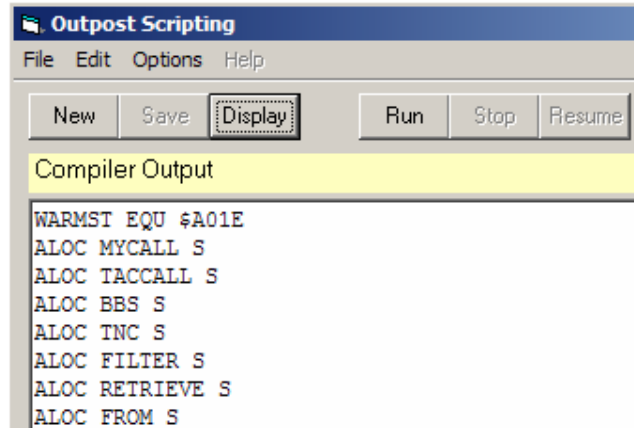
Outpost Scripting

File Edit Options Help

New Save Display Run Stop Resume

Compiler Output

WARMST EQU \$A01E
ALOC MYCALL S
ALOC TACCALL S
ALOC BBS S
ALOC TNC S
ALOC FILTER S
ALOC RETRIEVE S
ALOC FROM S